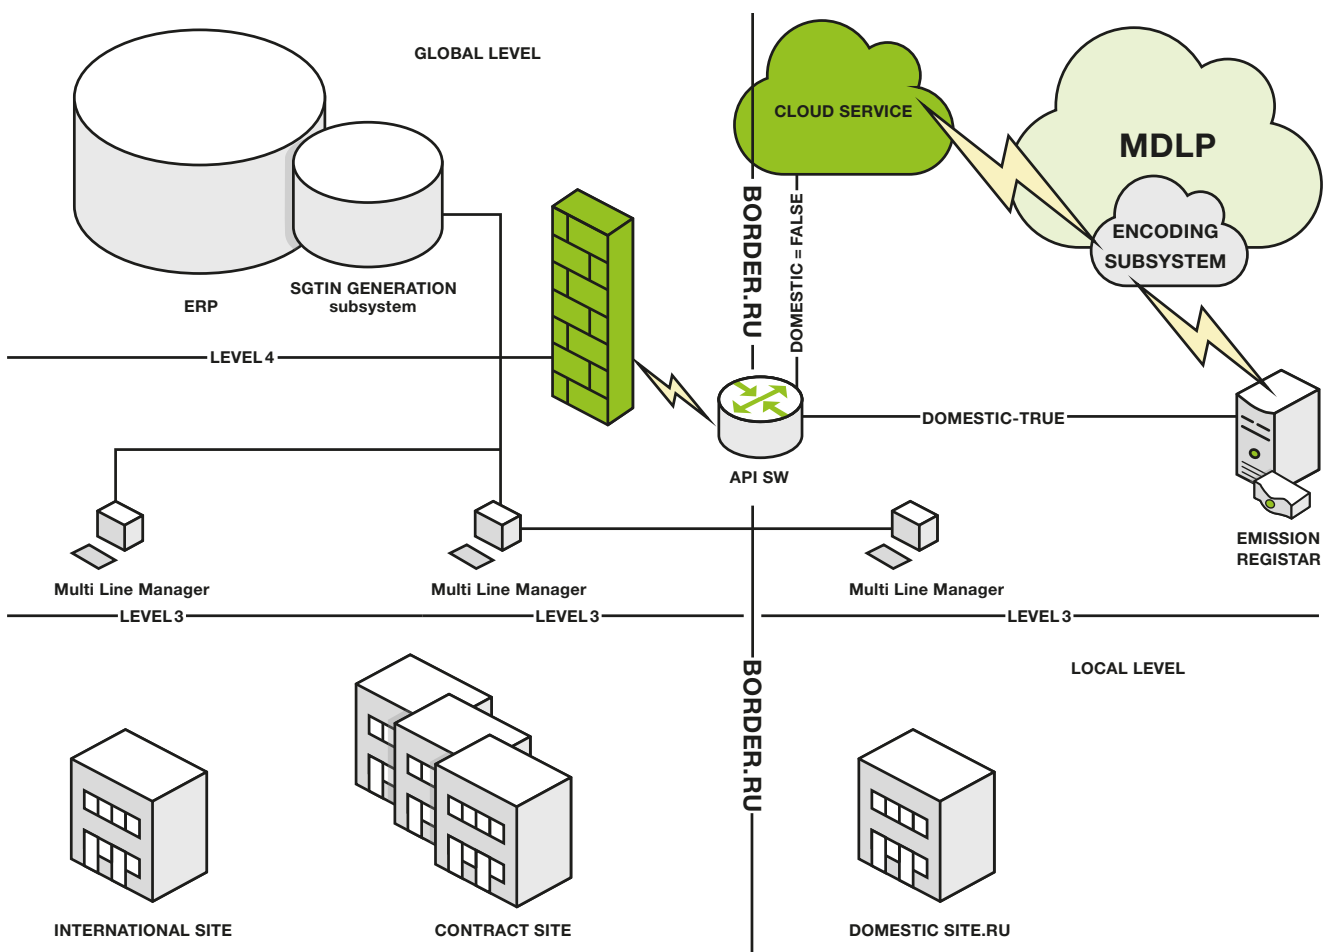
GLOBAL LEVEL

CLOUD SERVICE

MDLP

ENCODING SUBSYSTEM

ERP

SGTIN GENERATION subsystem

BORDER.RU

DOMESTIC = FALSE

LEVEL 4

API SW

DOMESTIC-TRUE

EMISSION REGISTAR

Multi Line Manager

Multi Line Manager

Multi Line Manager

LEVEL 3

LEVEL 3

LEVEL 3

LOCAL LEVEL

BORDER.RU

INTERNATIONAL SITE

CONTRACT SITE

DOMESTIC SITE.RU